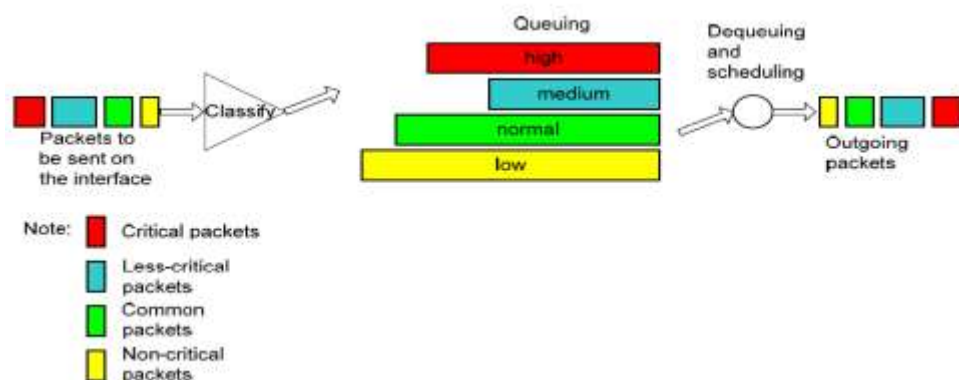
Queuing

Dequeuing and scheduling

high

medium

normal

low

Classify

Packets to be sent on the interface

Outgoing packets

Note: Critical packets

Less-critical packets

Common packets

Non-critical packets